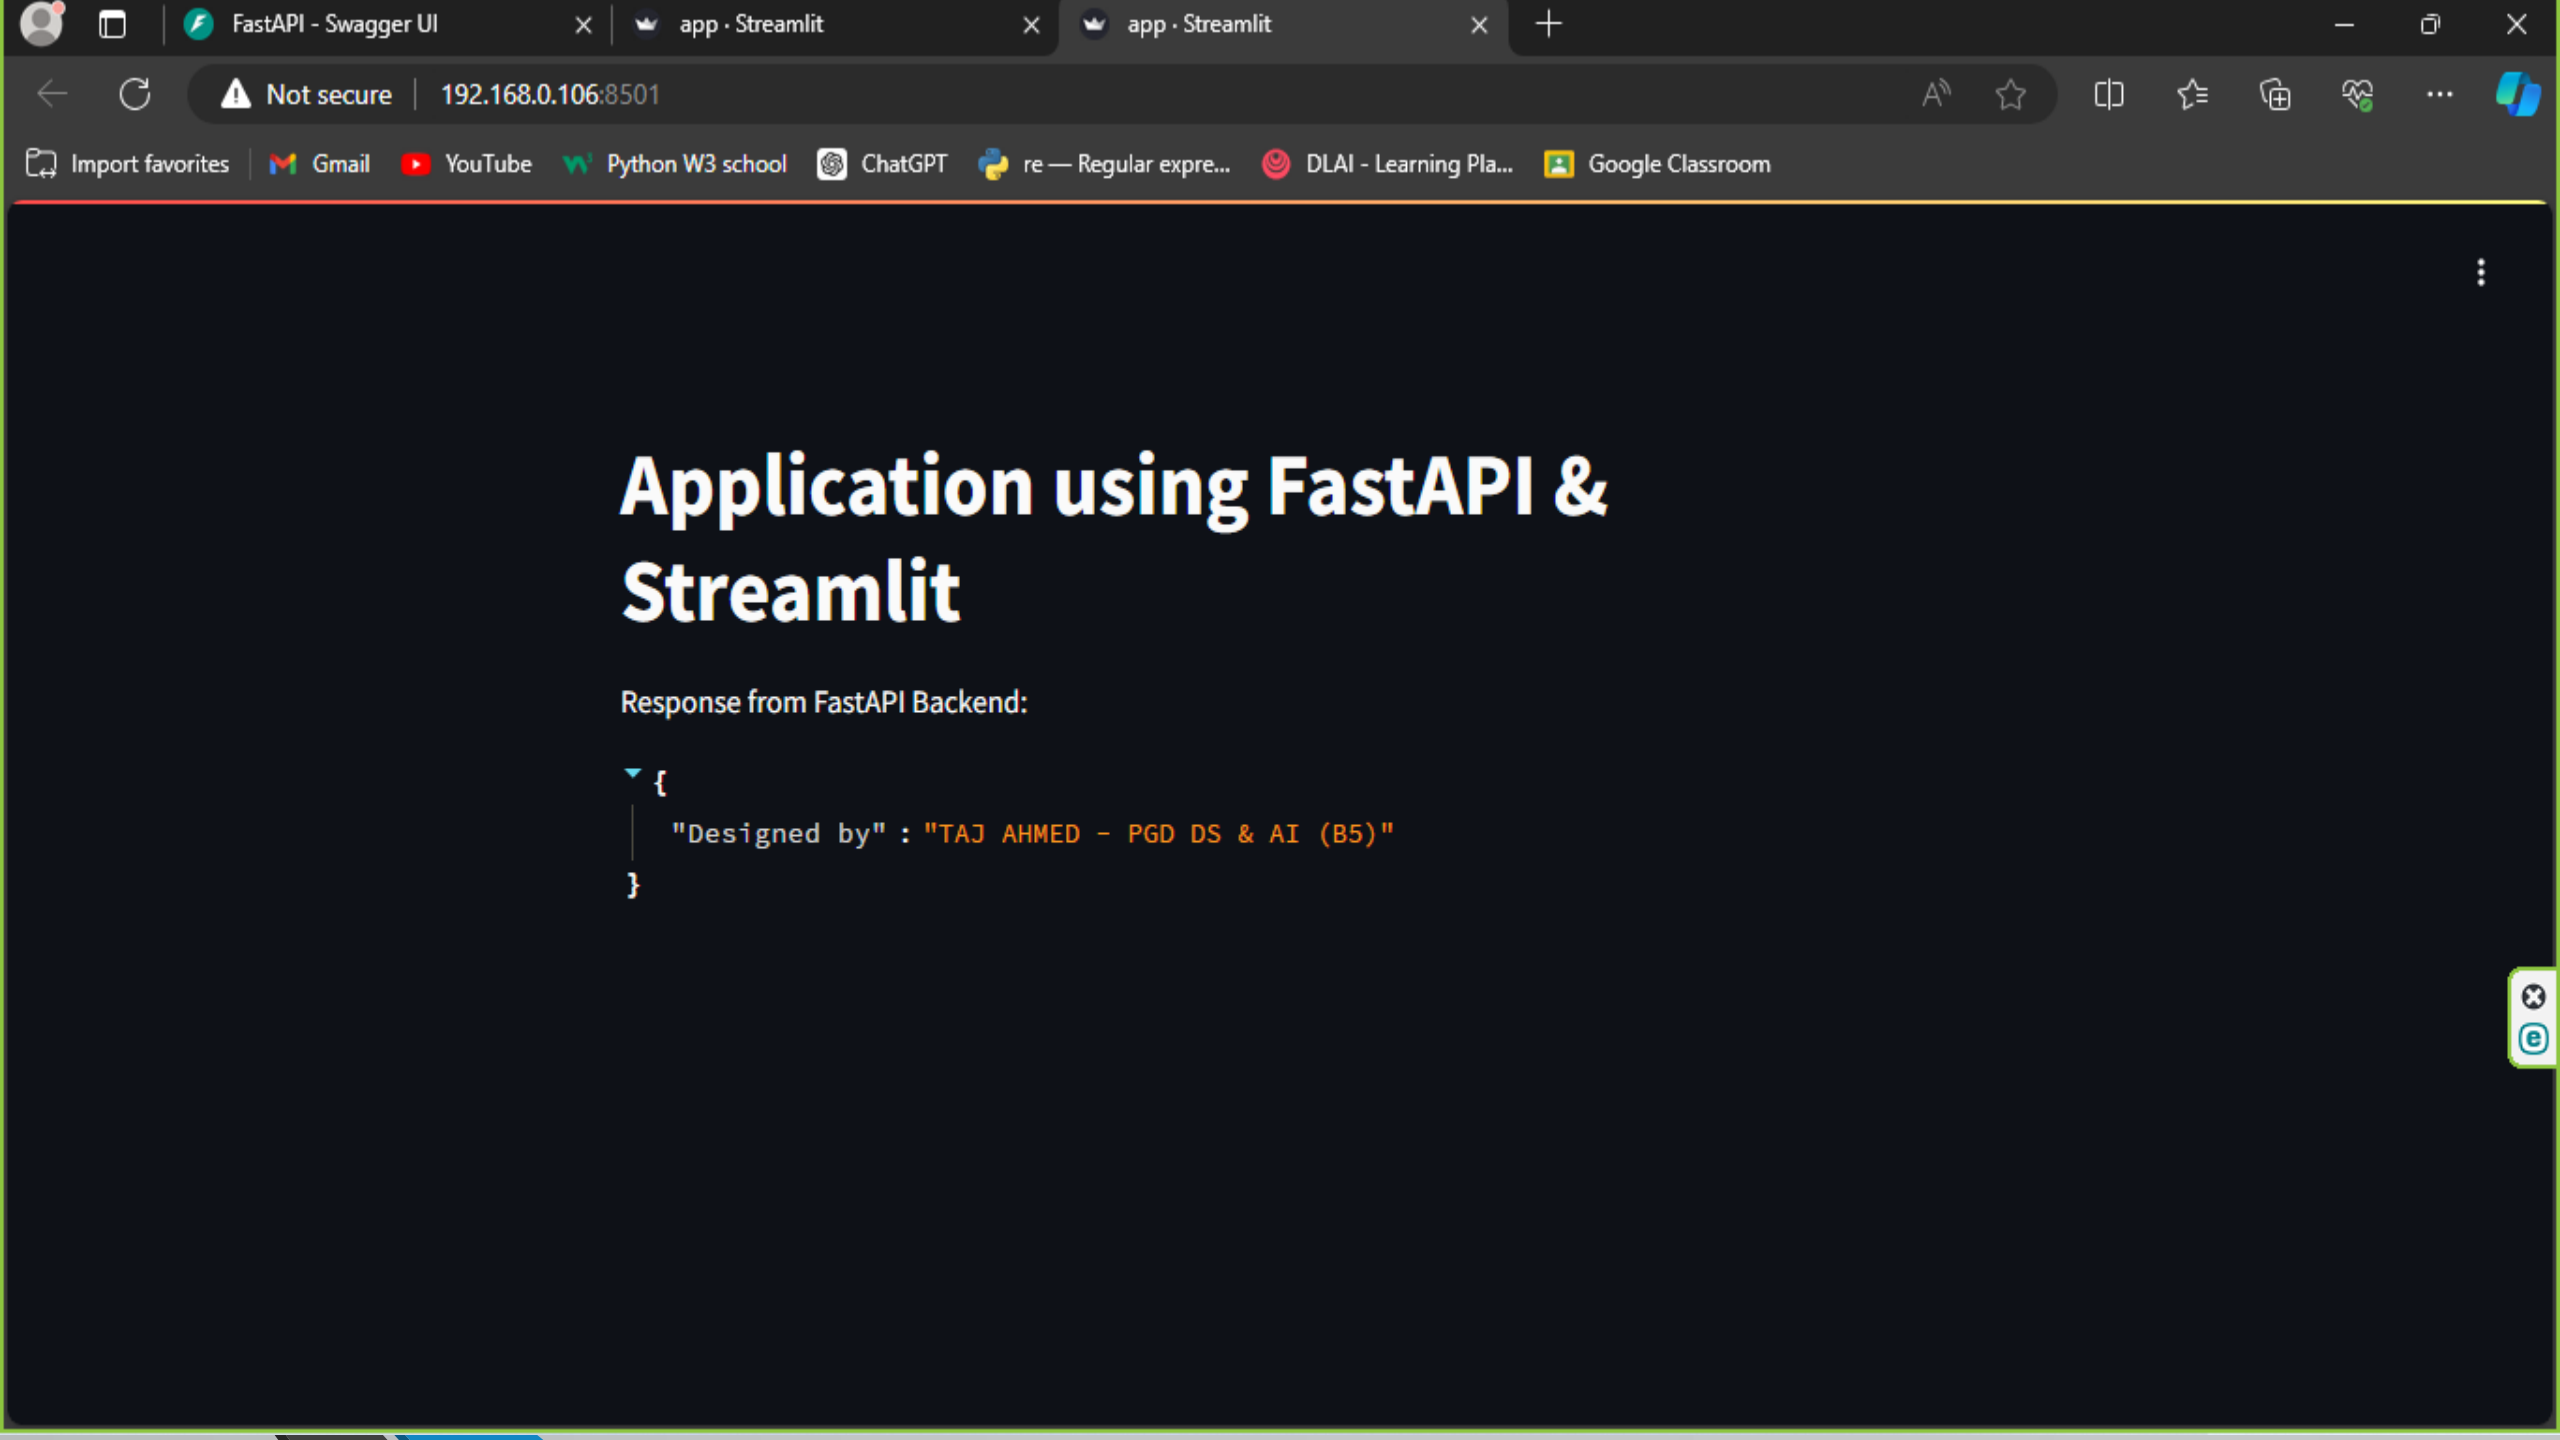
FastAPI - Swagger UI
app · Streamlit
app · Streamlit

Not secure | 192.168.0.106:8501

Import favorites | Gmail | YouTube | Python W3 school | ChatGPT | re — Regular expre... | DLAI - Learning Pla... | Google Classroom

# Application using FastAPI & Streamlit

Response from FastAPI Backend:

{
"Designed by" : "TAJ AHMED - PGD DS & AI (B5)"
}